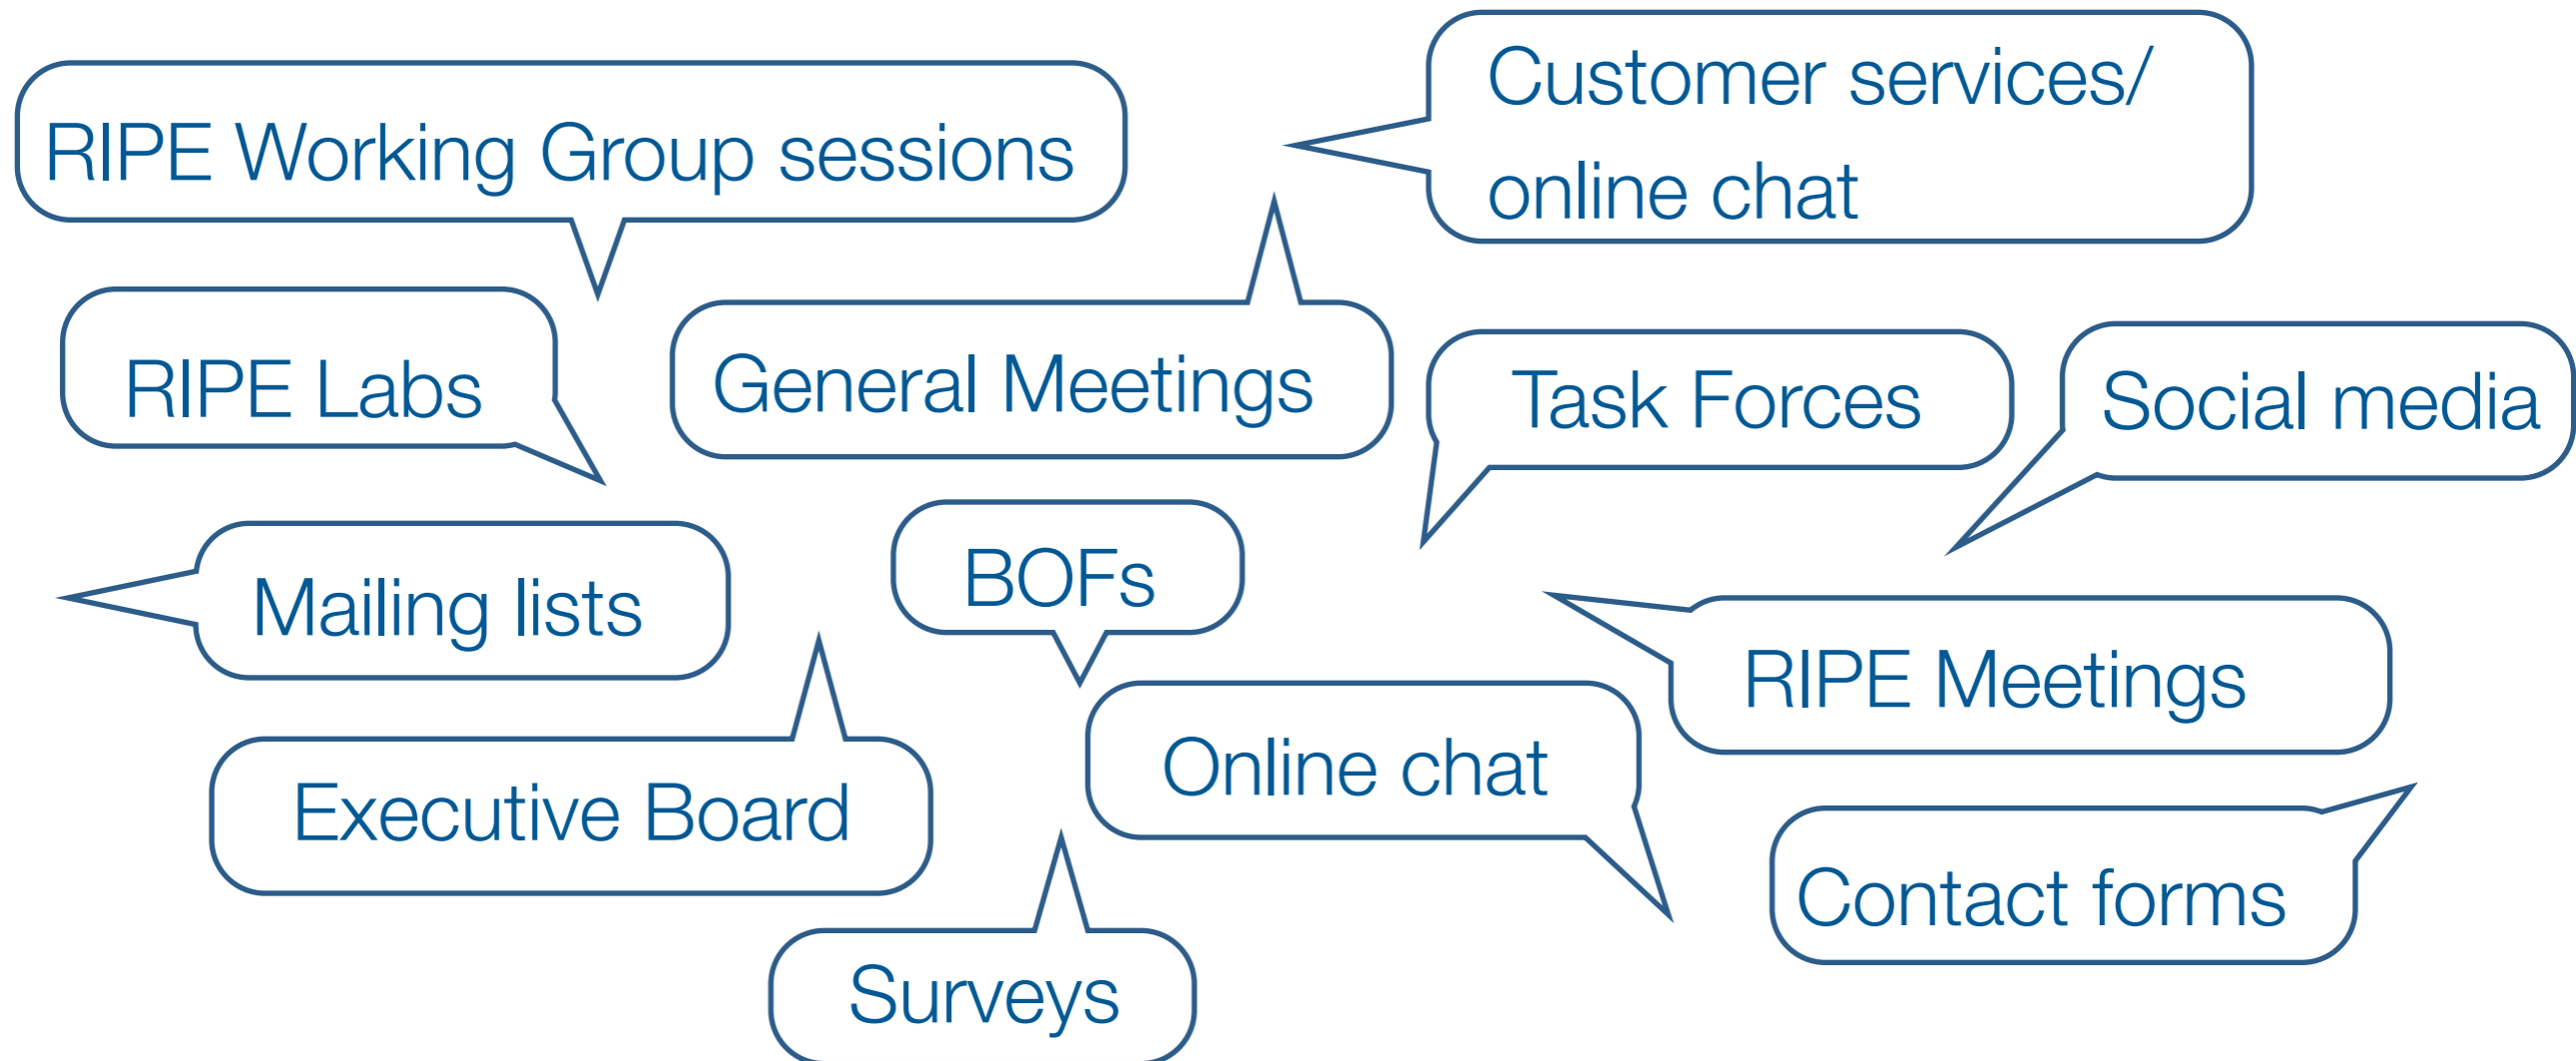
RIPE Working Group sessions

Customer services/ online chat

RIPE Labs

General Meetings

Task Forces

Social media

Mailing lists

BOFs

RIPE Meetings

Executive Board

Online chat

Contact forms

Surveys